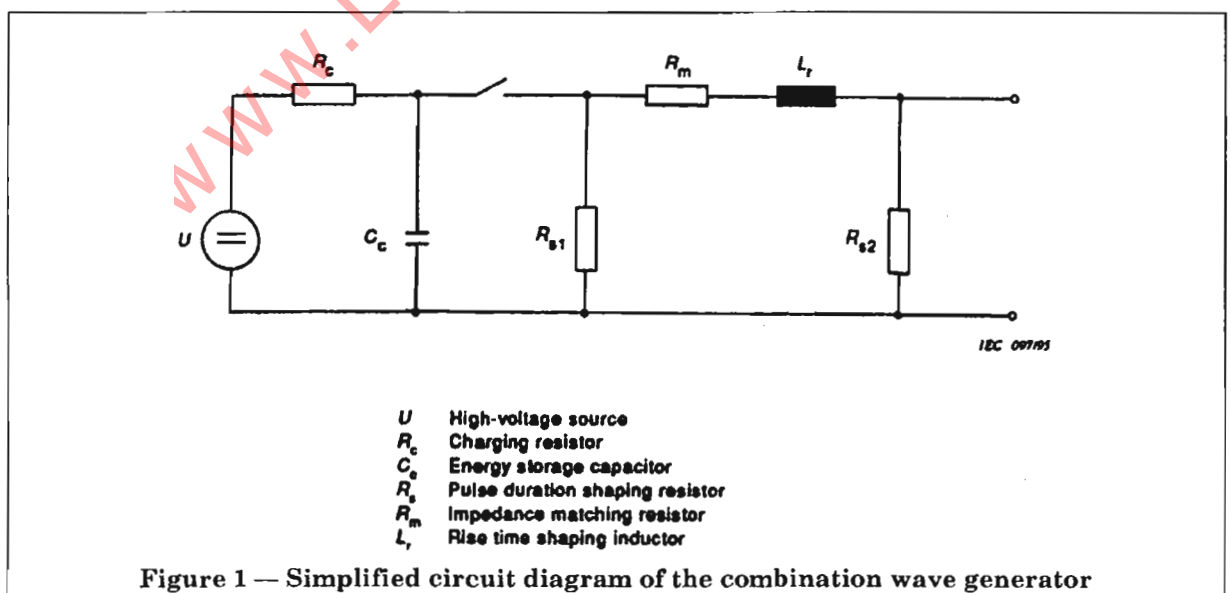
WWW.L

$R_c$

$R_m$

$L_r$

$U$

$C_c$

$R_{s1}$

$R_{s2}$

IEC 097/95

$U$ High-voltage source
$R_c$ Charging resistor
$C_c$ Energy storage capacitor
$R_s$ Pulse duration shaping resistor
$R_m$ Impedance matching resistor
$L_r$ Rise time shaping inductor

Figure 1 — Simplified circuit diagram of the combination wave generator